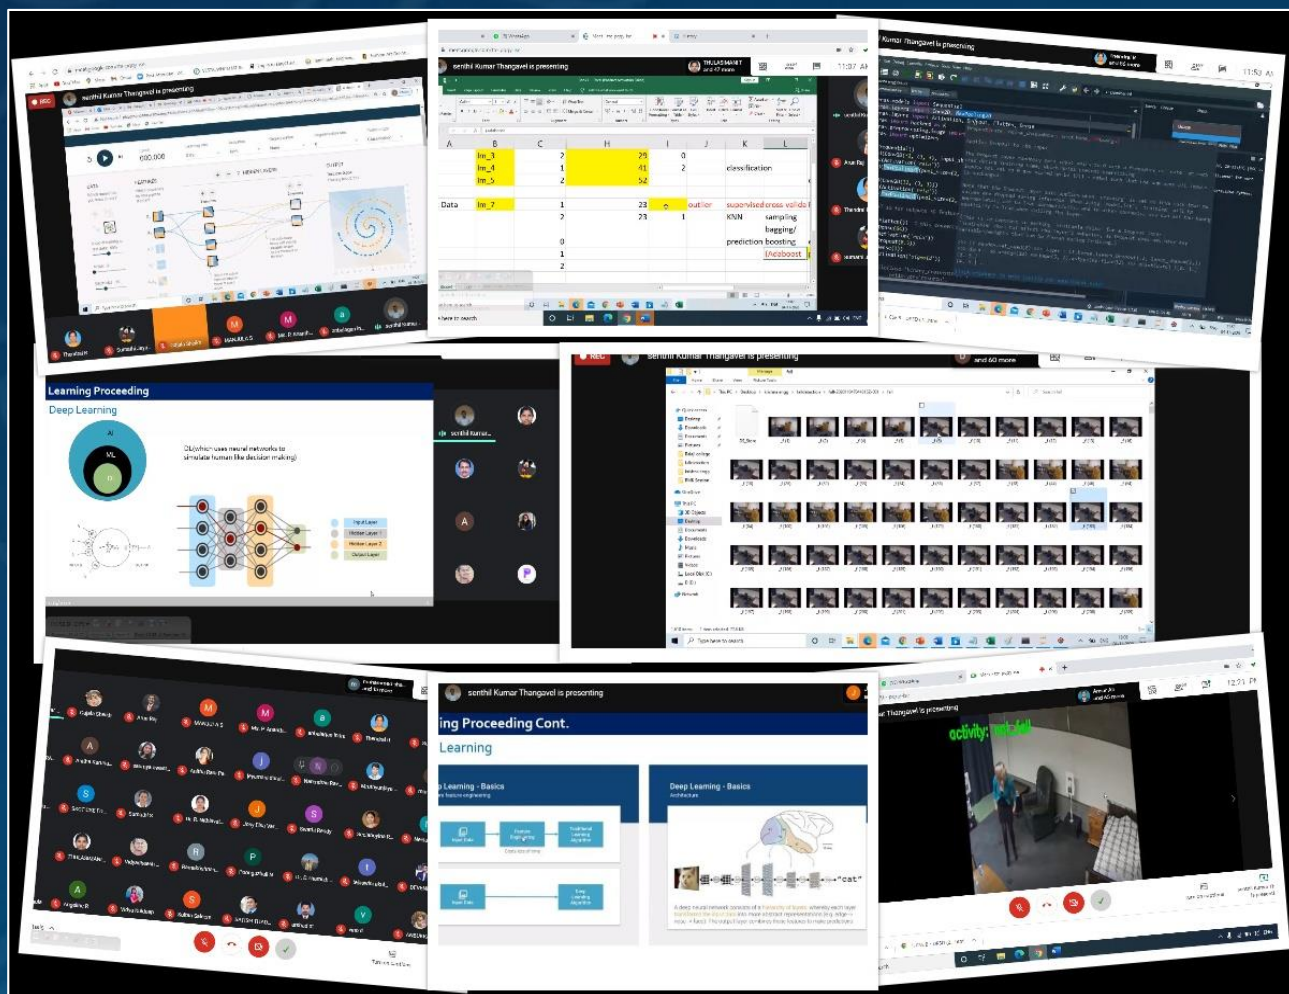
Senthil Kumar Thangavel is presenting

senthil Kumar Thangavel is presenting

| A | B | C | H | I | J | K | L |
|---|---|---|---|---|---|---|---|
| | Im_3 | 2 | 29 | 0 | | | |
| | Im_4 | 1 | 41 | 2 | | classification | |
| | Im_5 | 2 | 52 | | | | |
| Data | Im_7 | 1 | 23 | | outlier | supervised | cross valida |
| | | 2 | 23 | 1 | | KNN | sampling |
| | | | | | | | bagging/ |
| | | 0 | | | | prediction | boosting |
| | | 1 | | | | | l/Adaboost |
| | | 2 | | | | | |

Kumar Thangavel is presenting

Learning Proceeding
Deep Learning
AI
ML
DL
DL(which uses neural networks to simulate human like decision making)
Input Layer
Hidden Layer 1
Hidden Layer 2
Output Layer

senthil Kumar Thangavel is presenting

senthil Kumar Thangavel is presenting
ing Proceeding Cont.
Learning
Learning - Basics
Deep Learning - Basics
"cat"

Thangavel is presenting
activity: not fall